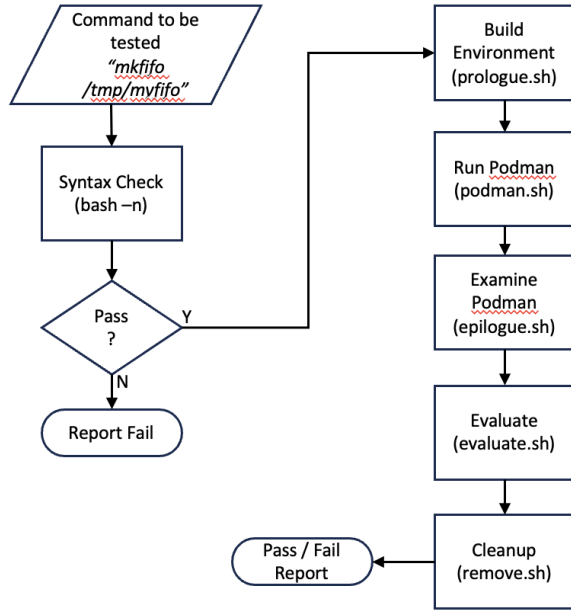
Command to be tested "mkfifo /tmp/myfifo"

Syntax Check (bash –n)

Pass ?

Y

N

Report Fail

Build Environment (prologue.sh)

Run Podman (podman.sh)

Examine Podman (epilogue.sh)

Evaluate (evaluate.sh)

Cleanup (remove.sh)

Pass / Fail Report